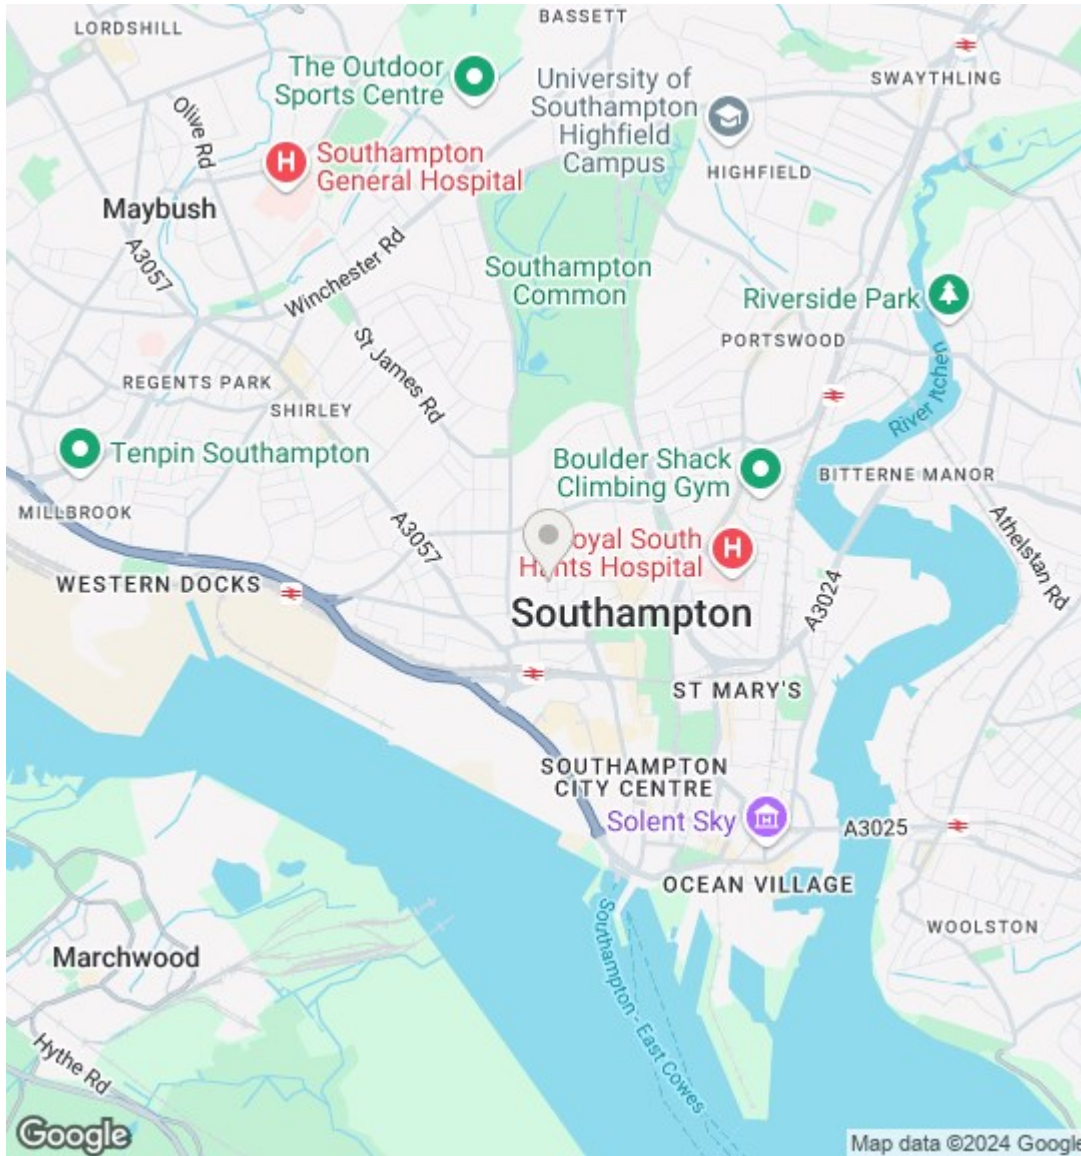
LORDSHILL
BASSETT
The Outdoor Sports Centre
University of Southampton Highfield Campus
SWAYTHLING
Olive Rd
Southampton General Hospital
HIGHFIELD
Maybush
A3057
Winchester Rd
Southampton Common
Riverside Park
PORTSWOOD
St James Rd
REGENTS PARK
SHIRLEY
River Itchen
Tenpin Southampton
Boulder Shack Climbing Gym
BITTERNE MANOR
MILLBROOK
A3057
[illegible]oyal South H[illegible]nts Hospital
Athelstan Rd
WESTERN DOCKS
Southampton
A3024
ST MARY'S
SOUTHAMPTON CITY CENTRE
Solent Sky
A3025
OCEAN VILLAGE
Southampton - East Cowes
WOOLSTON
Marchwood
Hythe Rd
Google
Map data ©2024 Google